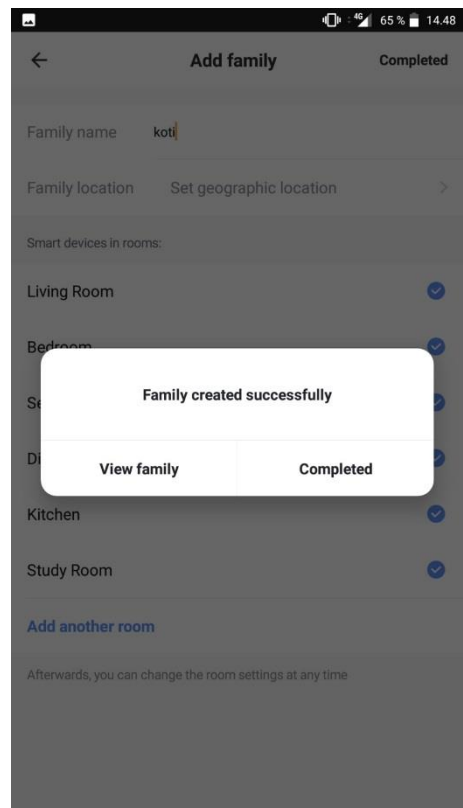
4G 65 % 14.48

Add family

Completed

Family name koti

Family location Set geographic location

Smart devices in rooms:

Living Room

Bedroom

Se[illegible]

Di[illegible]

Family created successfully

View family

Completed

Kitchen

Study Room

Add another room

Afterwards, you can change the room settings at any time